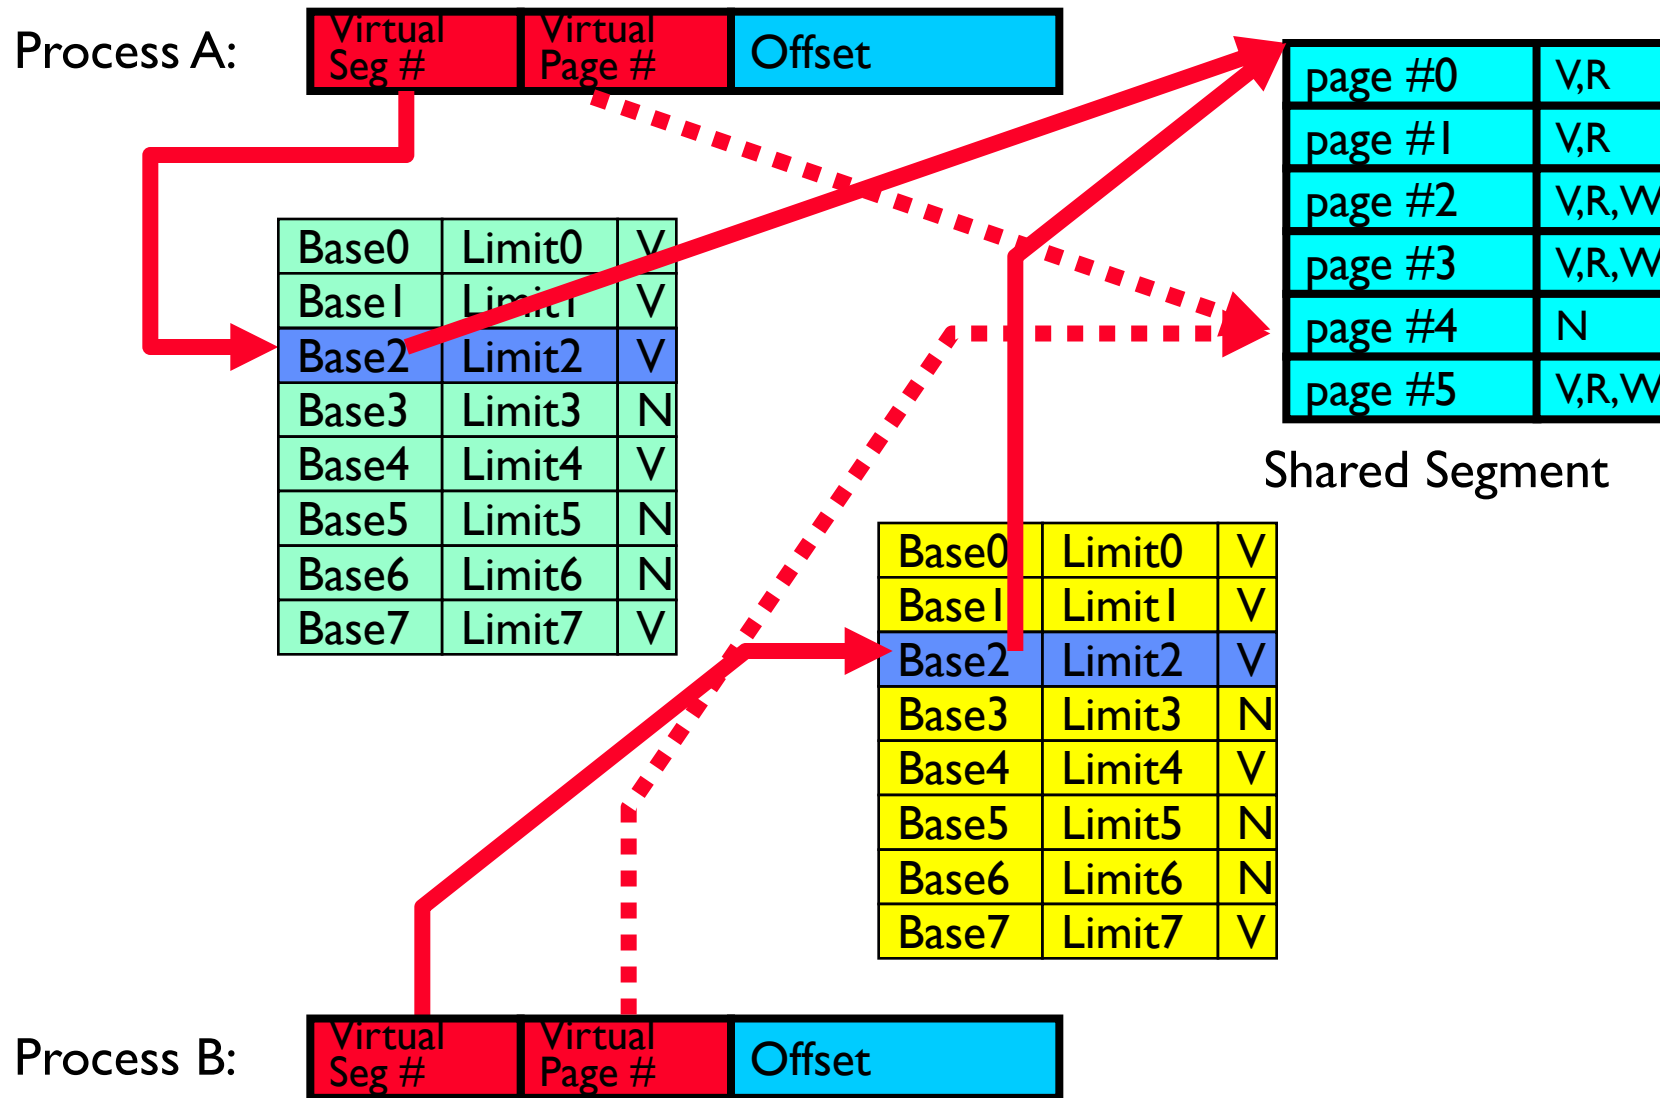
Process A:

| Virtual Seg # | Virtual Page # | Offset |
|---|---|---|

| Base0 | Limit0 | V |
|---|---|---|
| Base1 | Limit1 | V |
| Base2 | Limit2 | V |
| Base3 | Limit3 | N |
| Base4 | Limit4 | V |
| Base5 | Limit5 | N |
| Base6 | Limit6 | N |
| Base7 | Limit7 | V |

| page #0 | V,R |
|---|---|
| page #1 | V,R |
| page #2 | V,R,W |
| page #3 | V,R,W |
| page #4 | N |
| page #5 | V,R,W |

Shared Segment

| Base0 | Limit0 | V |
|---|---|---|
| Base1 | Limit1 | V |
| Base2 | Limit2 | V |
| Base3 | Limit3 | N |
| Base4 | Limit4 | V |
| Base5 | Limit5 | N |
| Base6 | Limit6 | N |
| Base7 | Limit7 | V |

Process B:

| Virtual Seg # | Virtual Page # | Offset |
|---|---|---|